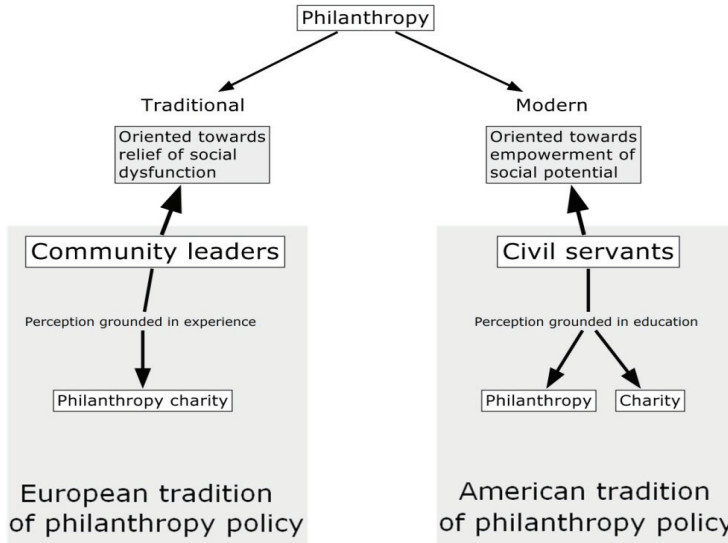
Philanthropy

Traditional

Oriented towards relief of social dysfunction

Community leaders

Perception grounded in experience

Philanthropy charity

European tradition of philanthropy policy

Modern

Oriented towards empowerment of social potential

Civil servants

Perception grounded in education

Philanthropy

Charity

American tradition of philanthropy policy